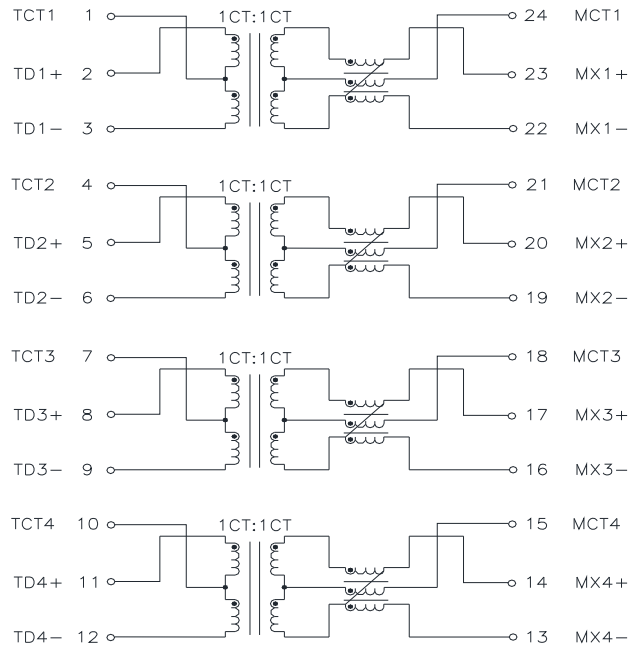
TCT1 1
1CT:1CT
24 MCT1
TD1+ 2
23 MX1+
TD1− 3
22 MX1−

TCT2 4
1CT:1CT
21 MCT2
TD2+ 5
20 MX2+
TD2− 6
19 MX2−

TCT3 7
1CT:1CT
18 MCT3
TD3+ 8
17 MX3+
TD3− 9
16 MX3−

TCT4 10
1CT:1CT
15 MCT4
TD4+ 11
14 MX4+
TD4− 12
13 MX4−